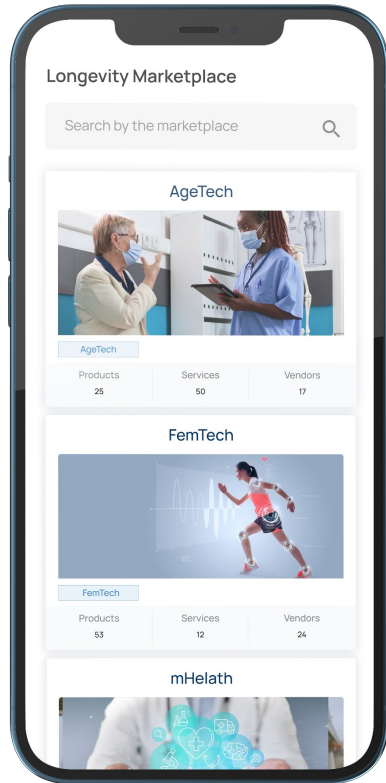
Longevity Marketplace

Search by the marketplace

AgeTech

AgeTech

| Products | Services | Vendors |
|---|---|---|
| 25 | 50 | 17 |

FemTech

FemTech

| Products | Services | Vendors |
|---|---|---|
| 53 | 12 | 24 |

mHelath